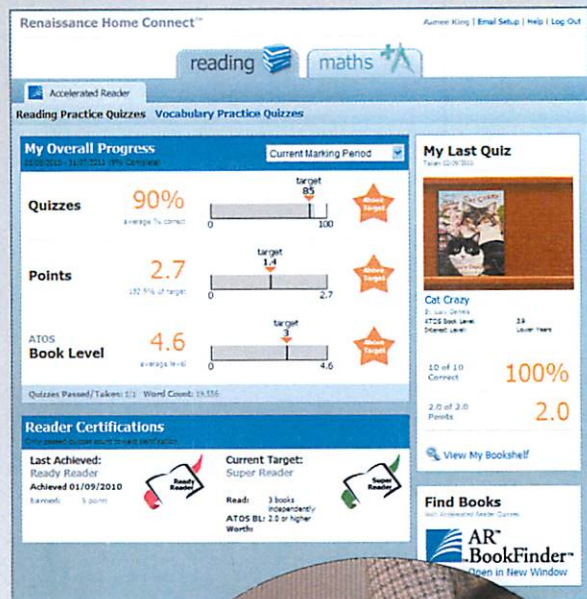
Renaissance Home Connect™

Aimee King | Email Setup | Help | Log Out

reading

maths

Accelerated Reader

Reading Practice Quizzes Vocabulary Practice Quizzes

My Overall Progress

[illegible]

Current Marking Period

Quizzes

90%

average % correct

target 85

0

100

Above Target

Points

2.7

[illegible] % of target

target 1.4

0

2.7

Above Target

ATOS

Book Level

4.6

average level

target 3

0

4.6

Above Target

Quizzes Passed/Taken: 1/1 Word Count: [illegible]

Reader Certifications

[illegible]

Last Achieved:

Ready Reader

Achieved 01/09/2010

Earned: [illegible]

Ready Reader

Current Target:

Super Reader

Read: 3 books independently

ATOS BL: 2.0 or higher

Worth:

Super Reader

My Last Quiz

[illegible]

Cat Crazy

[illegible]

ATOS Book Level: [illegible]

Interest Level: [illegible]

10 of 10 Correct

100%

2.0 of 2.0 Points

2.0

View My Bookshelf

Find Books

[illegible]

AR™ BookFinder™

Open in New Window